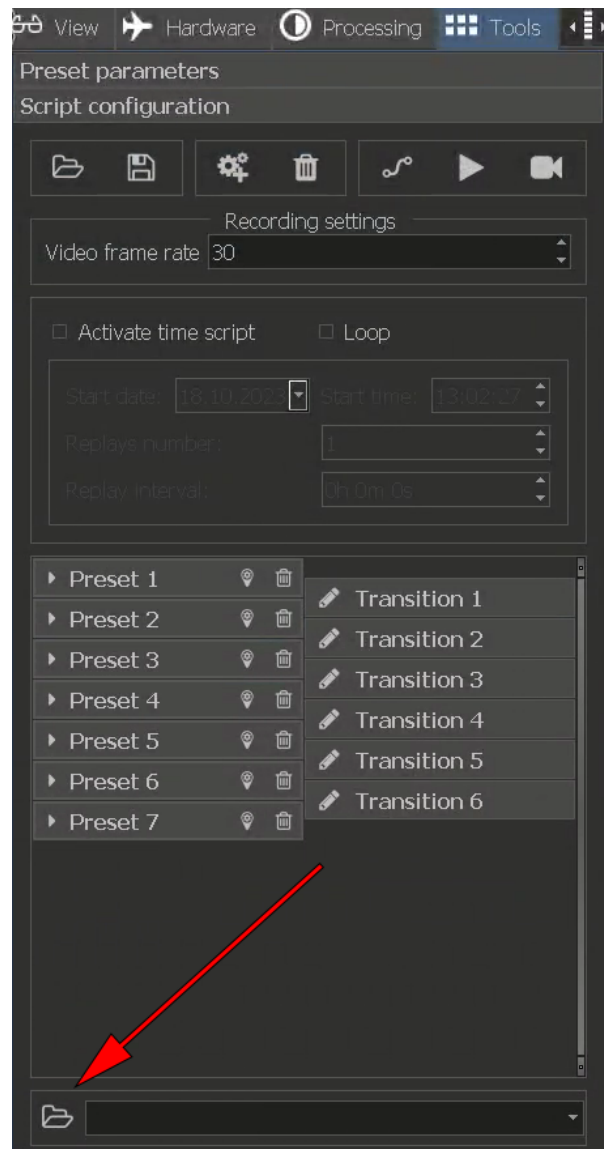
View Hardware Processing Tools

Preset parameters

Script configuration

Recording settings

Video frame rate 30

Activate time script Loop

Start date: 18.10.2023 Start time: 13:02:27

Replays number: 1

Replay interval: 0h 0m 0s

Preset 1
Preset 2
Preset 3
Preset 4
Preset 5
Preset 6
Preset 7

Transition 1
Transition 2
Transition 3
Transition 4
Transition 5
Transition 6